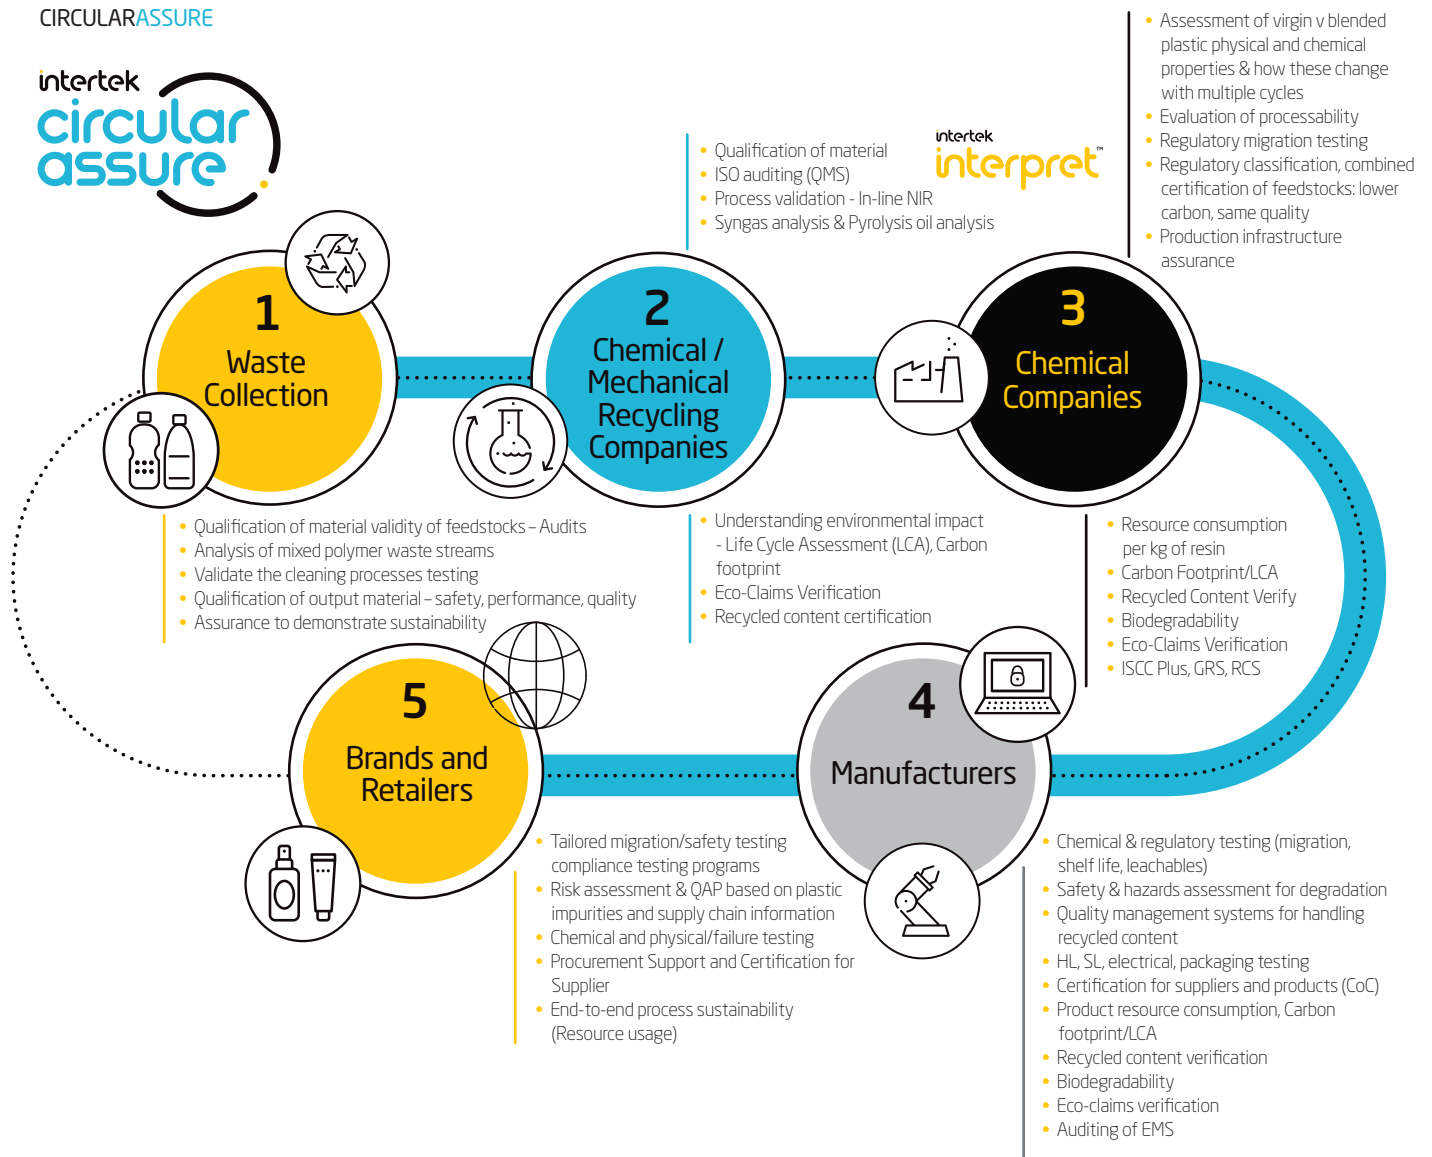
CIRCULARASSURE

intertek circular assure

1
Waste Collection

2
Chemical / Mechanical Recycling Companies

3
Chemical Companies

4
Manufacturers

5
Brands and Retailers

- Qualification of material
- ISO auditing (QMS)
- Process validation - In-line NIR
- Syngas analysis & Pyrolysis oil analysis

intertek interpret™

- Assessment of virgin v blended plastic physical and chemical properties & how these change with multiple cycles
- Evaluation of processability
- Regulatory migration testing
- Regulatory classification, combined certification of feedstocks: lower carbon, same quality
- Production infrastructure assurance

- Qualification of material validity of feedstocks – Audits
- Analysis of mixed polymer waste streams
- Validate the cleaning processes testing
- Qualification of output material – safety, performance, quality
- Assurance to demonstrate sustainability

- Understanding environmental impact - Life Cycle Assessment (LCA), Carbon footprint
- Eco-Claims Verification
- Recycled content certification

- Resource consumption per kg of resin
- Carbon Footprint/LCA
- Recycled Content Verify
- Biodegradability
- Eco-Claims Verification
- ISCC Plus, GRS, RCS

- Tailored migration/safety testing compliance testing programs
- Risk assessment & QAP based on plastic impurities and supply chain information
- Chemical and physical/failure testing
- Procurement Support and Certification for Supplier
- End-to-end process sustainability (Resource usage)

- Chemical & regulatory testing (migration, shelf life, leachables)
- Safety & hazards assessment for degradation
- Quality management systems for handling recycled content
- HL, SL, electrical, packaging testing
- Certification for suppliers and products (CoC)
- Product resource consumption, Carbon footprint/LCA
- Recycled content verification
- Biodegradability
- Eco-claims verification
- Auditing of EMS